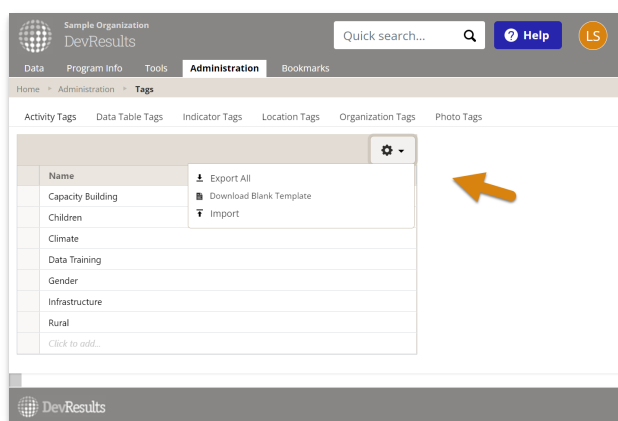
Sample Organization
DevResults

Quick search...

Help

LS

Data Program Info Tools Administration Bookmarks

Home ▸ Administration ▸ Tags

Activity Tags Data Table Tags Indicator Tags Location Tags Organization Tags Photo Tags

| Name |
|---|
| Capacity Building |
| Children |
| Climate |
| Data Training |
| Gender |
| Infrastructure |
| Rural |
| Click to add... |

Export All
Download Blank Template
Import

DevResults